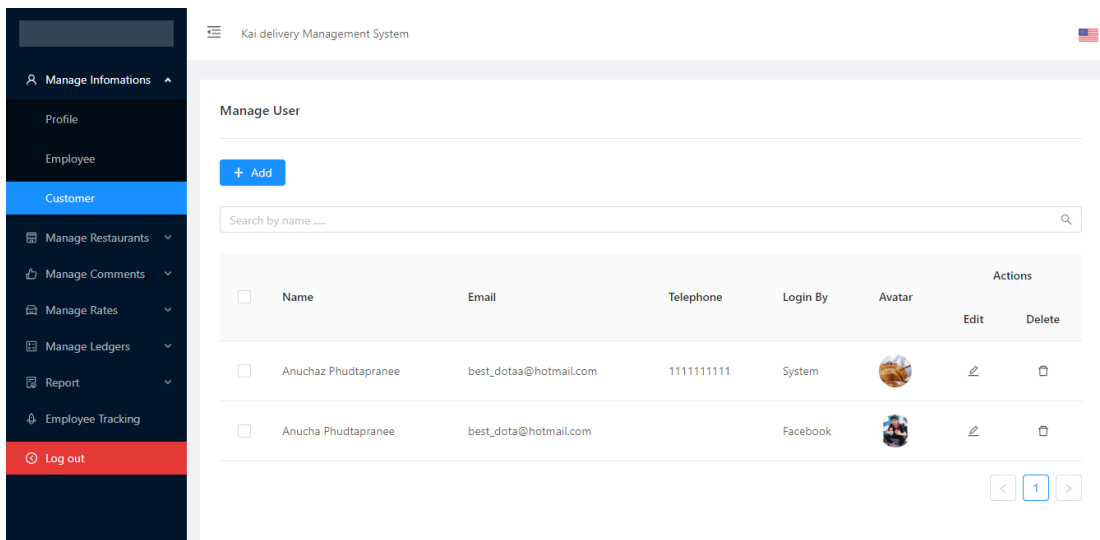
Manage Infomations
Profile
Employee
Customer
Manage Restaurants
Manage Comments
Manage Rates
Manage Ledgers
Report
Employee Tracking
Log out

Kai delivery Management System

Manage User

+ Add

Search by name .....

| | Name | Email | Telephone | Login By | Avatar | Actions: Edit | Actions: Delete |
|---|---|---|---|---|---|---|---|
| | Anuchaz Phudtapranee | best_dotaa@hotmail.com | 1111111111 | System | | | |
| | Anucha Phudtapranee | best_dota@hotmail.com | | Facebook | | | |

1